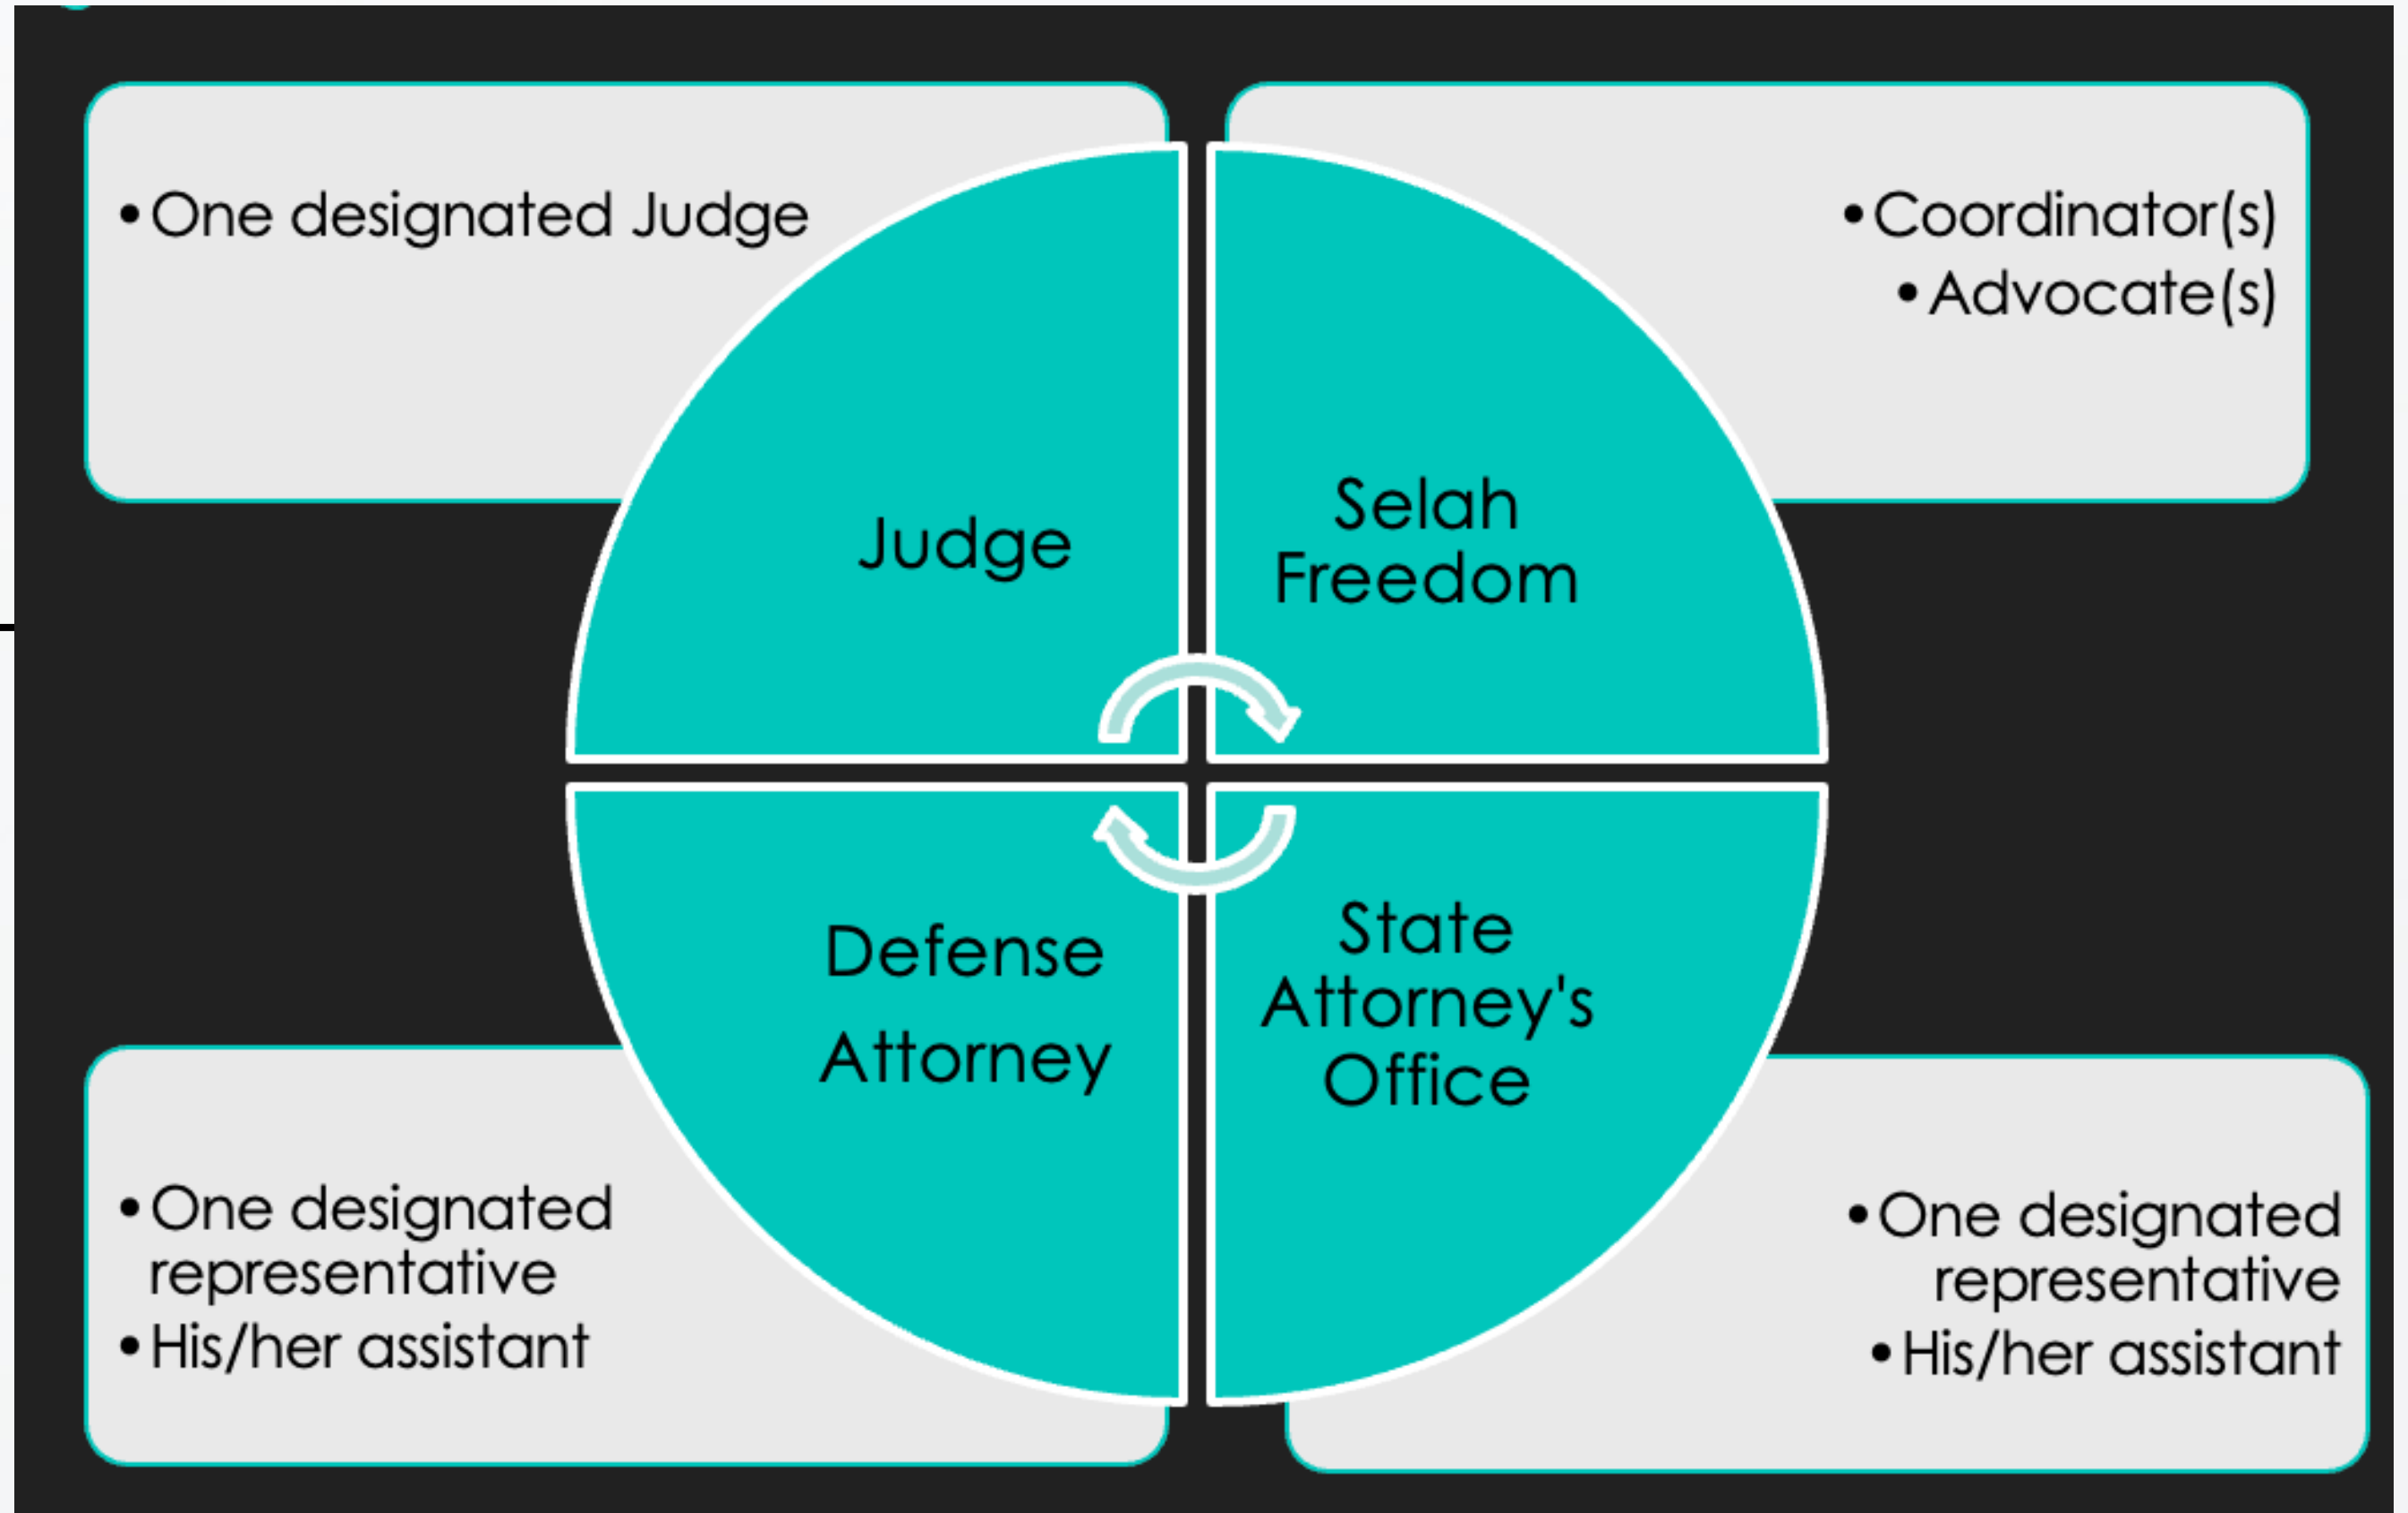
• One designated Judge

• Coordinator(s)
• Advocate(s)

Judge

Selah Freedom

Defense Attorney

State Attorney's Office

• One designated representative
• His/her assistant

• One designated representative
• His/her assistant